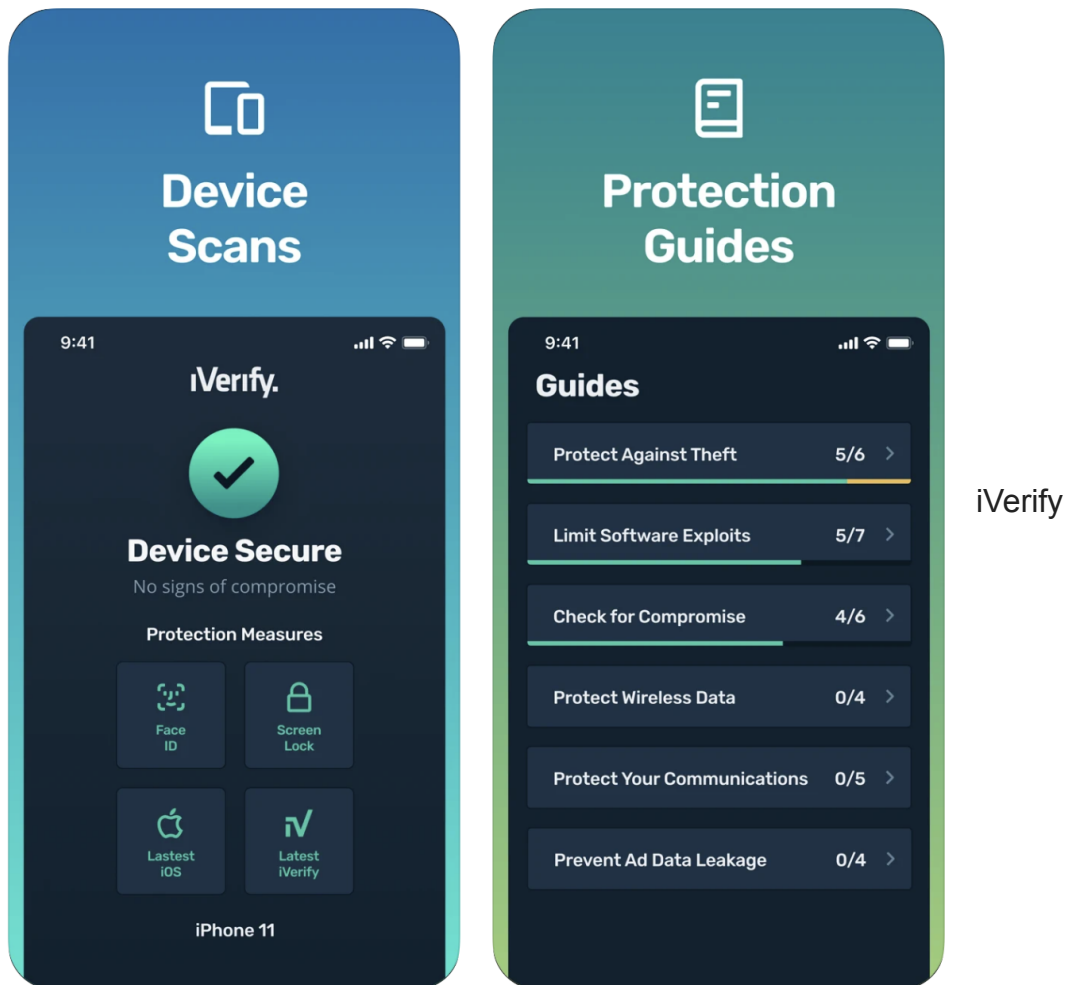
Device Scans

9:41

iVerify.

Device Secure

No signs of compromise

Protection Measures

Face ID

Screen Lock

Lastest iOS

Latest iVerify

iPhone 11

Protection Guides

9:41

Guides

Protect Against Theft 5/6

Limit Software Exploits 5/7

Check for Compromise 4/6

Protect Wireless Data 0/4

Protect Your Communications 0/5

Prevent Ad Data Leakage 0/4

iVerify